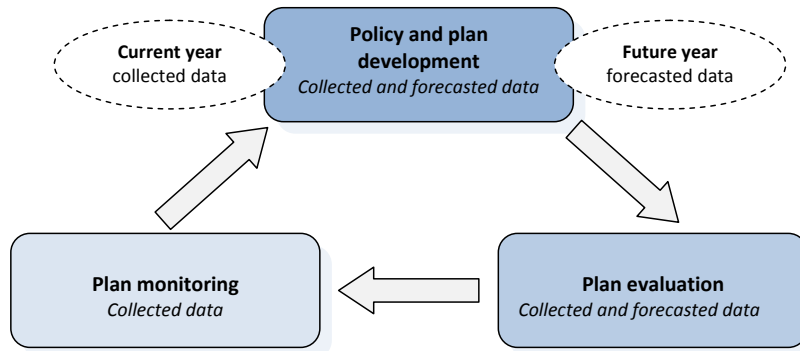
Current year
collected data

Policy and plan development
*Collected and forecasted data*

Future year
forecasted data

Plan monitoring
*Collected data*

Plan evaluation
*Collected and forecasted data*